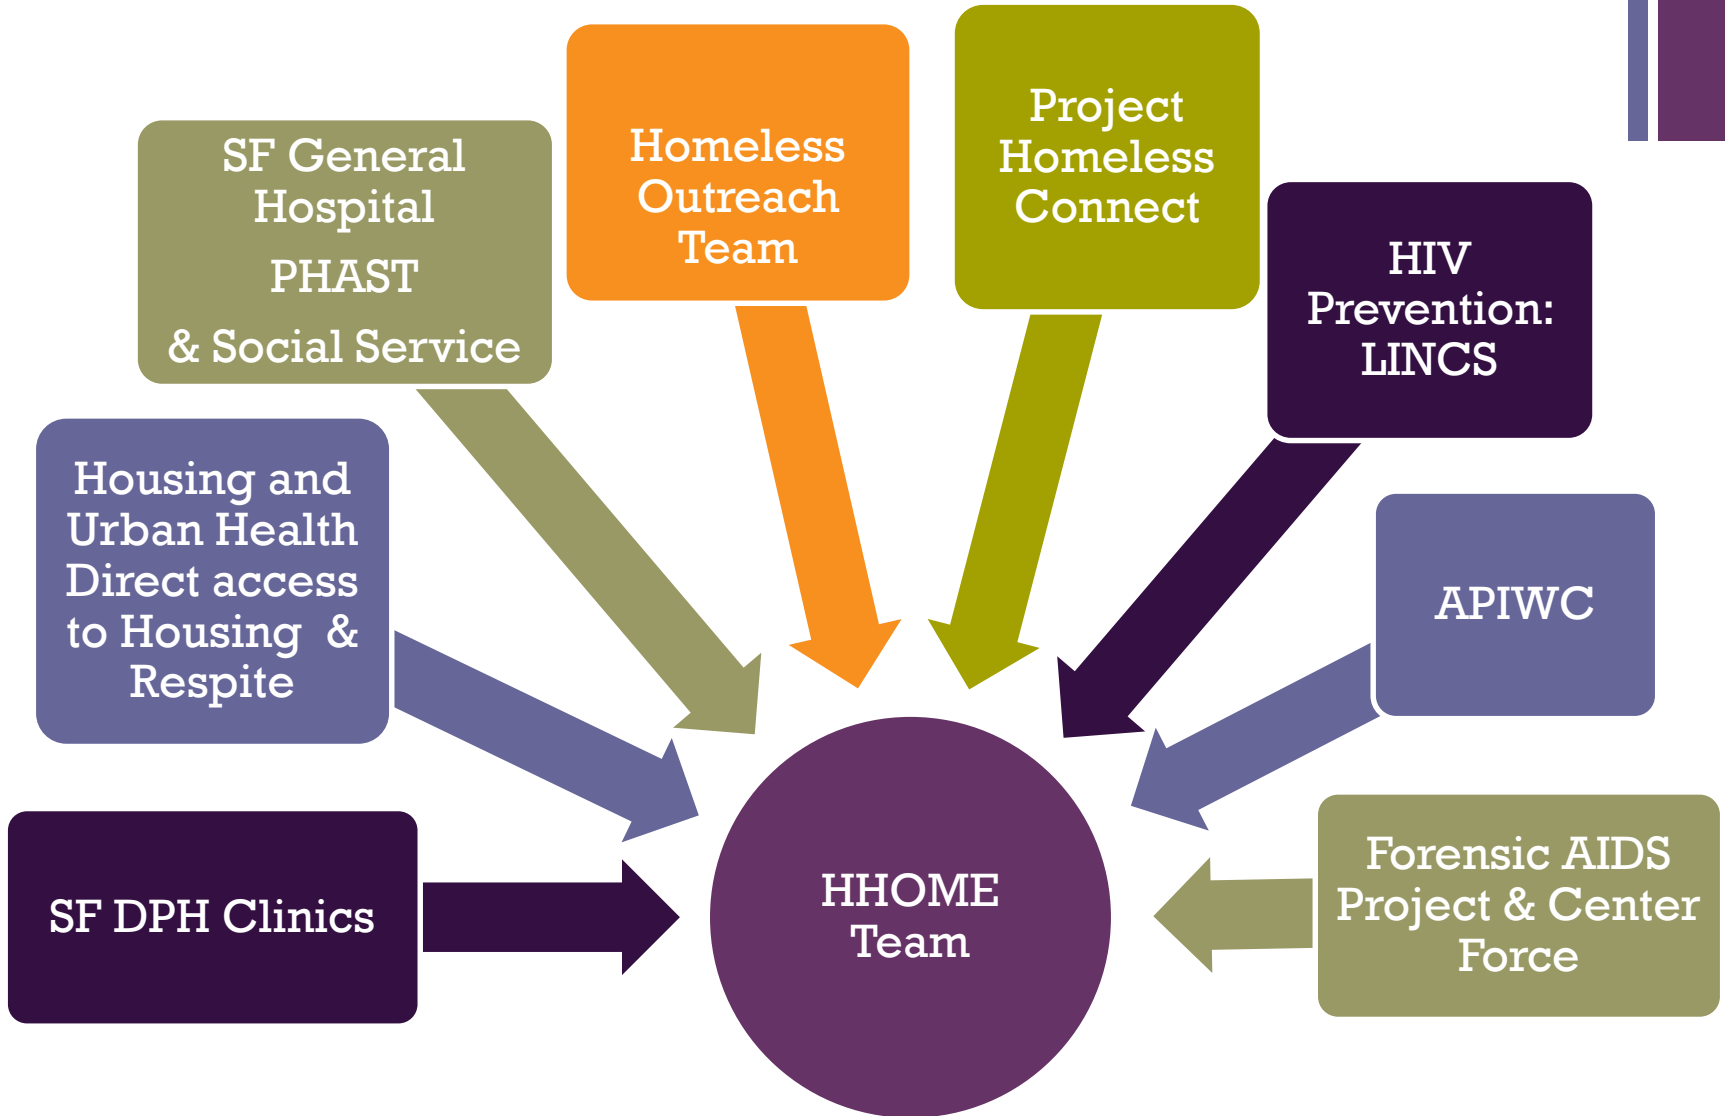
SF General Hospital

PHAST

& Social Service

Homeless Outreach Team

Project Homeless Connect

HIV Prevention: LINCS

Housing and Urban Health Direct access to Housing & Respite

APIWC

SF DPH Clinics

HHOME Team

Forensic AIDS Project & Center Force